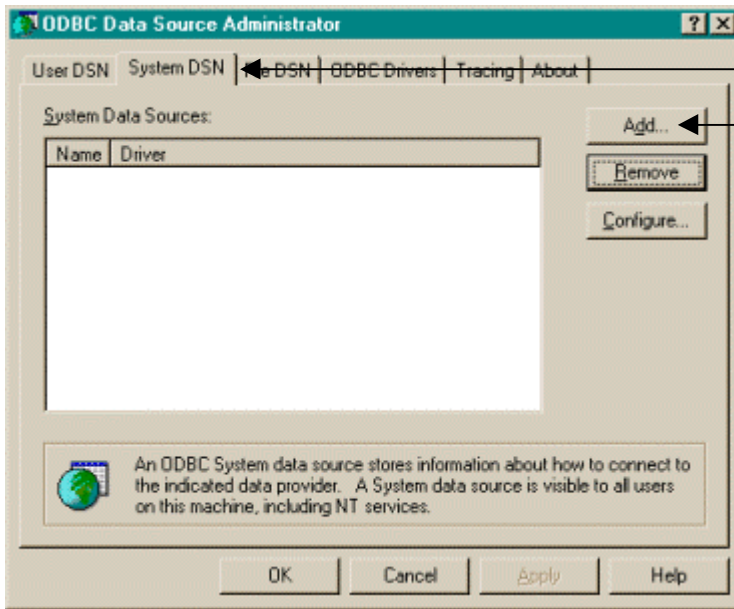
ODBC Data Source Administrator

? X

User DSN | System DSN | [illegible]e DSN | ODBC Drivers | Tracing | About

System Data Sources:

| Name | Driver |
|---|---|

Add...

Remove

Configure...

An ODBC System data source stores information about how to connect to the indicated data provider. A System data source is visible to all users on this machine, including NT services.

OK | Cancel | Apply | Help